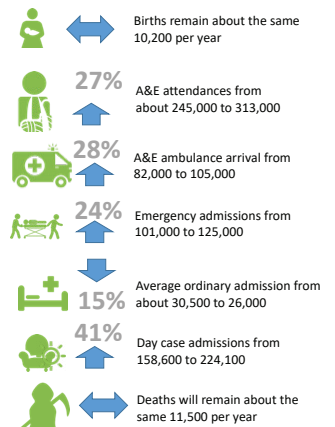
Births remain about the same 10,200 per year

27%

A&E attendances from about 245,000 to 313,000

28%

A&E ambulance arrival from 82,000 to 105,000

24%

Emergency admissions from 101,000 to 125,000

15%

Average ordinary admission from about 30,500 to 26,000

41%

Day case admissions from 158,600 to 224,100

Deaths will remain about the same 11,500 per year